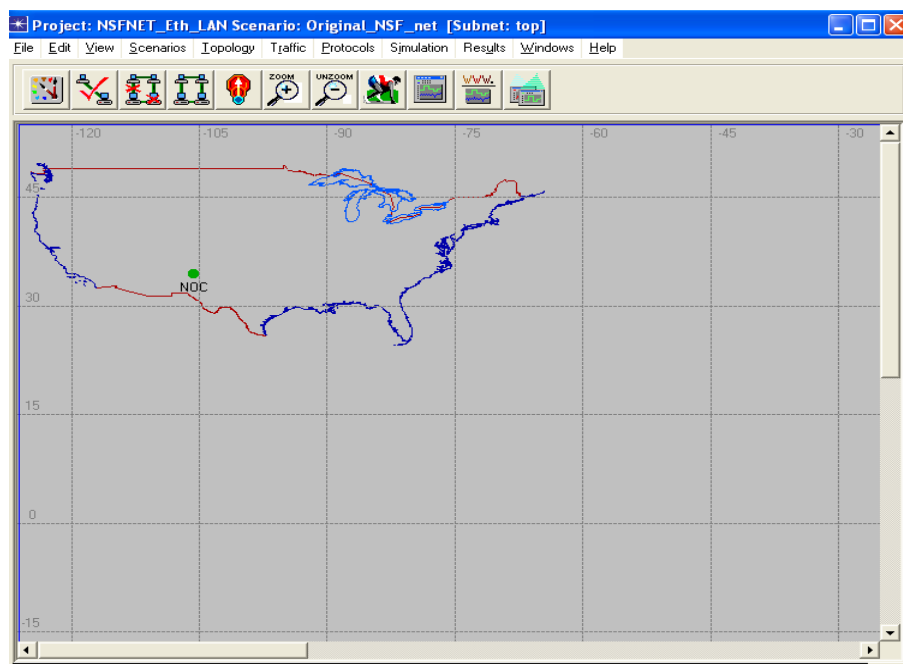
Project: NSFNET_Eth_LAN Scenario: Original_NSF_net [Subnet: top]

File Edit View Scenarios Topology Traffic Protocols Simulation Results Windows Help

ZOOM UNZOOM WWW

-120 -105 -90 -75 -60 -45 -30

45

30

15

0

-15

NOC